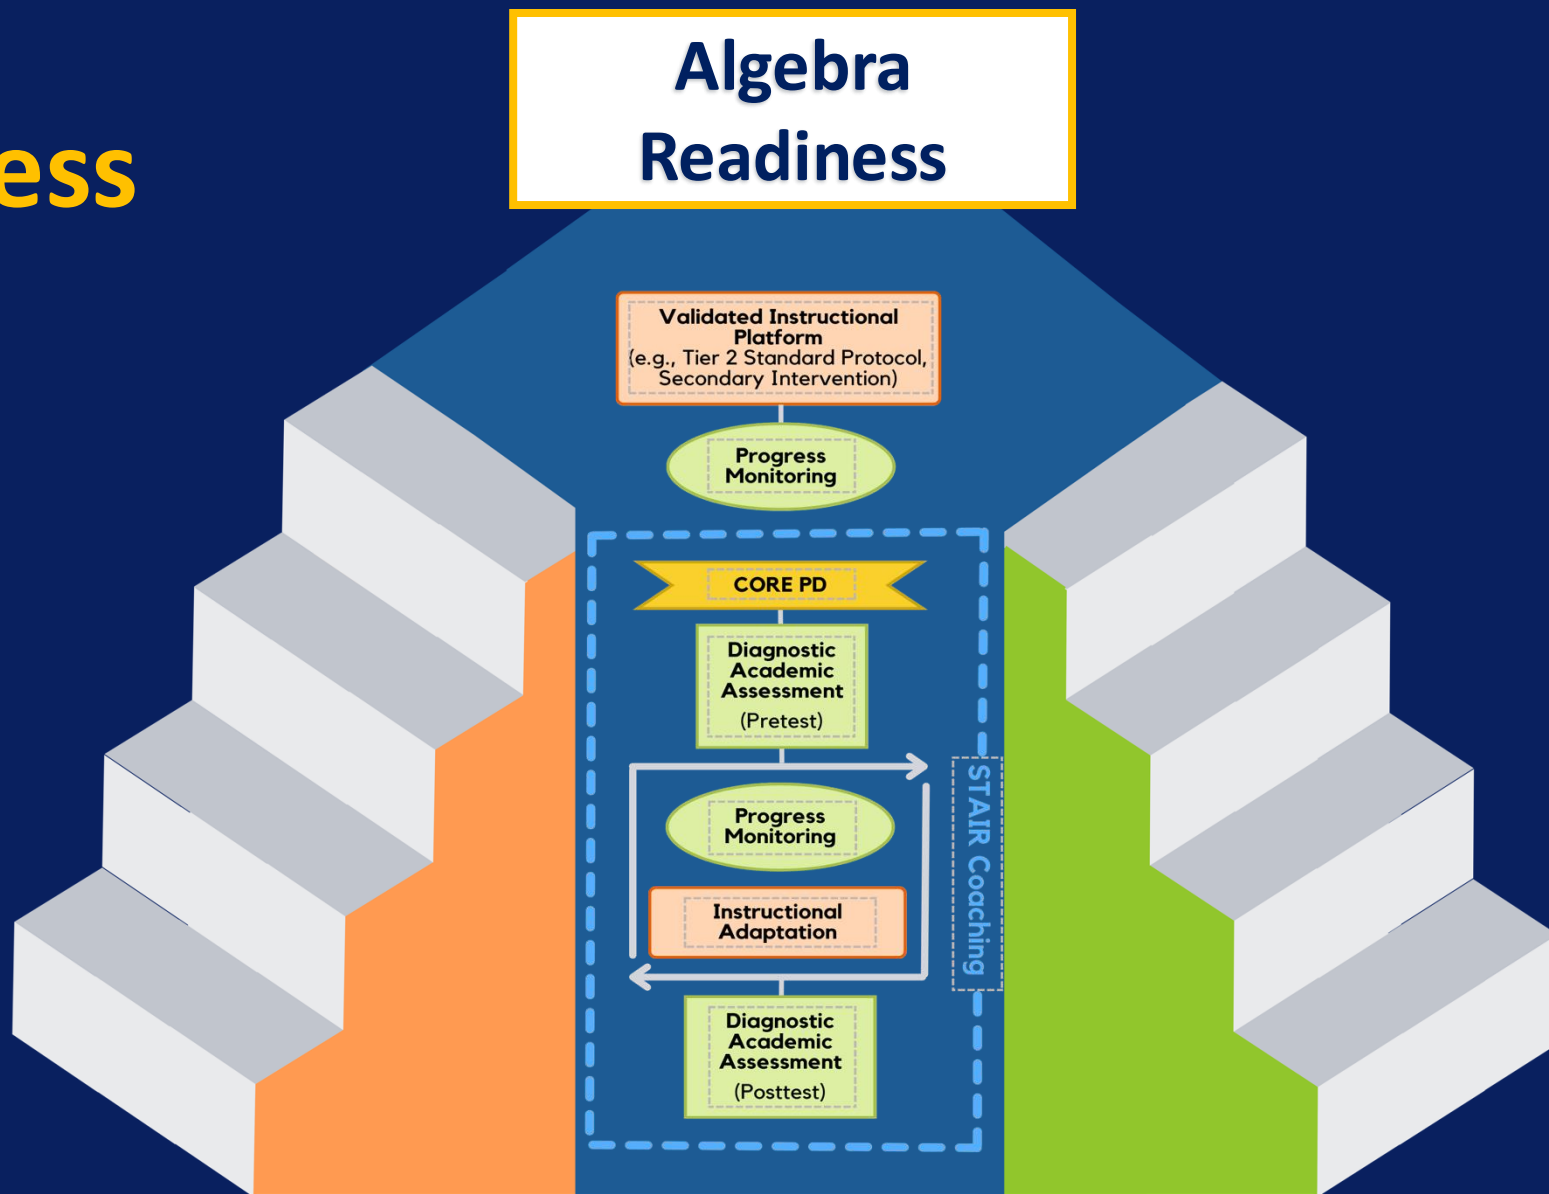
ess

Algebra Readiness

Validated Instructional Platform (e.g., Tier 2 Standard Protocol, Secondary Intervention)

Progress Monitoring

CORE PD

Diagnostic Academic Assessment (Pretest)

Progress Monitoring

Instructional Adaptation

Diagnostic Academic Assessment (Posttest)

STAIR Coaching